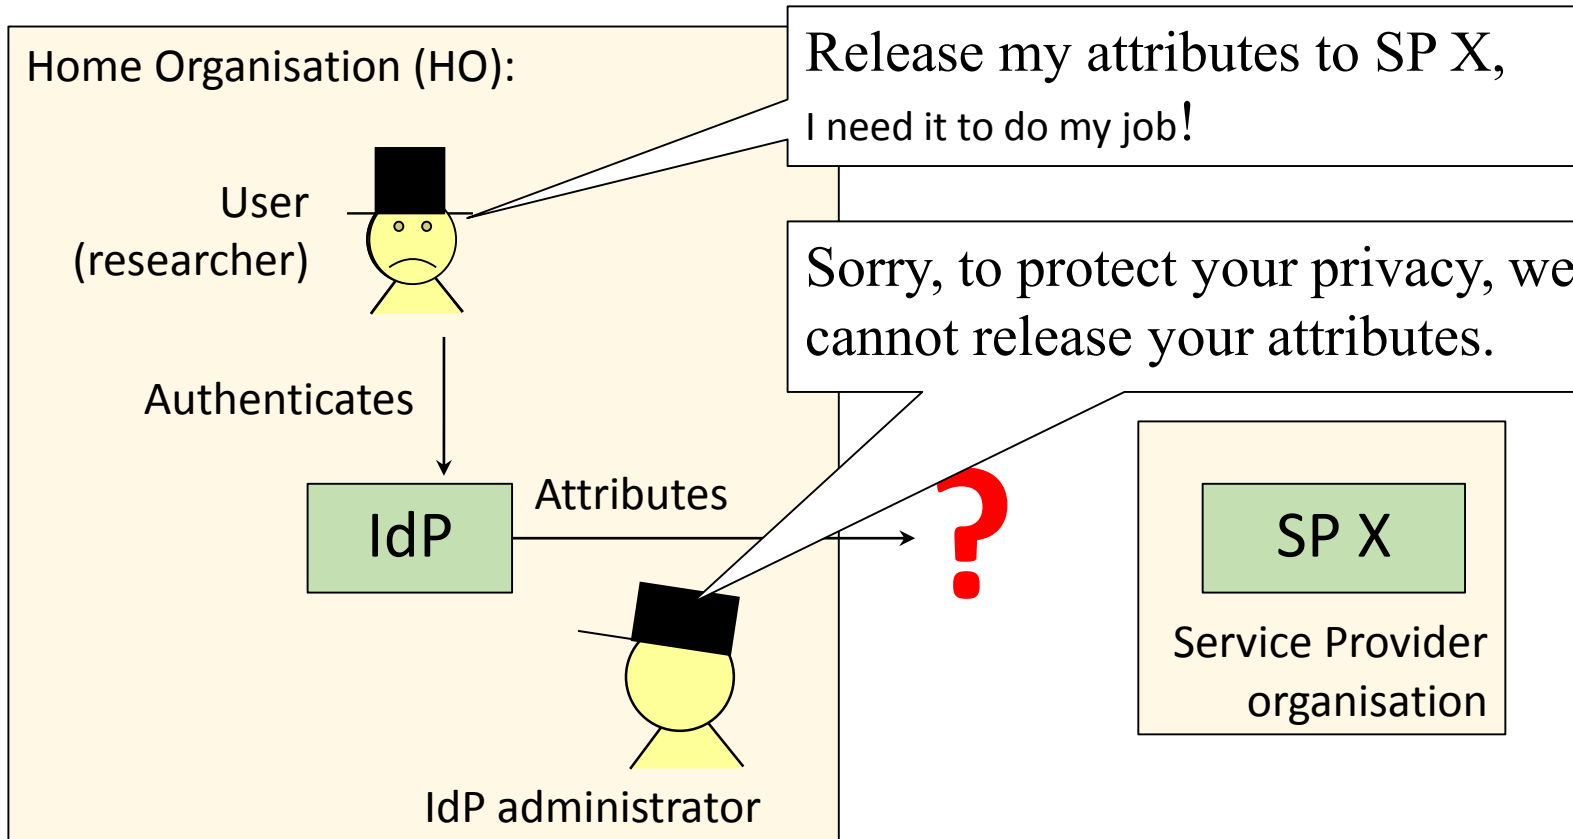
Home Organisation (HO):

Release my attributes to SP X, I need it to do my job!

User (researcher)

Sorry, to protect your privacy, we cannot release your attributes.

Authenticates

IdP

Attributes

?

SP X

Service Provider organisation

IdP administrator